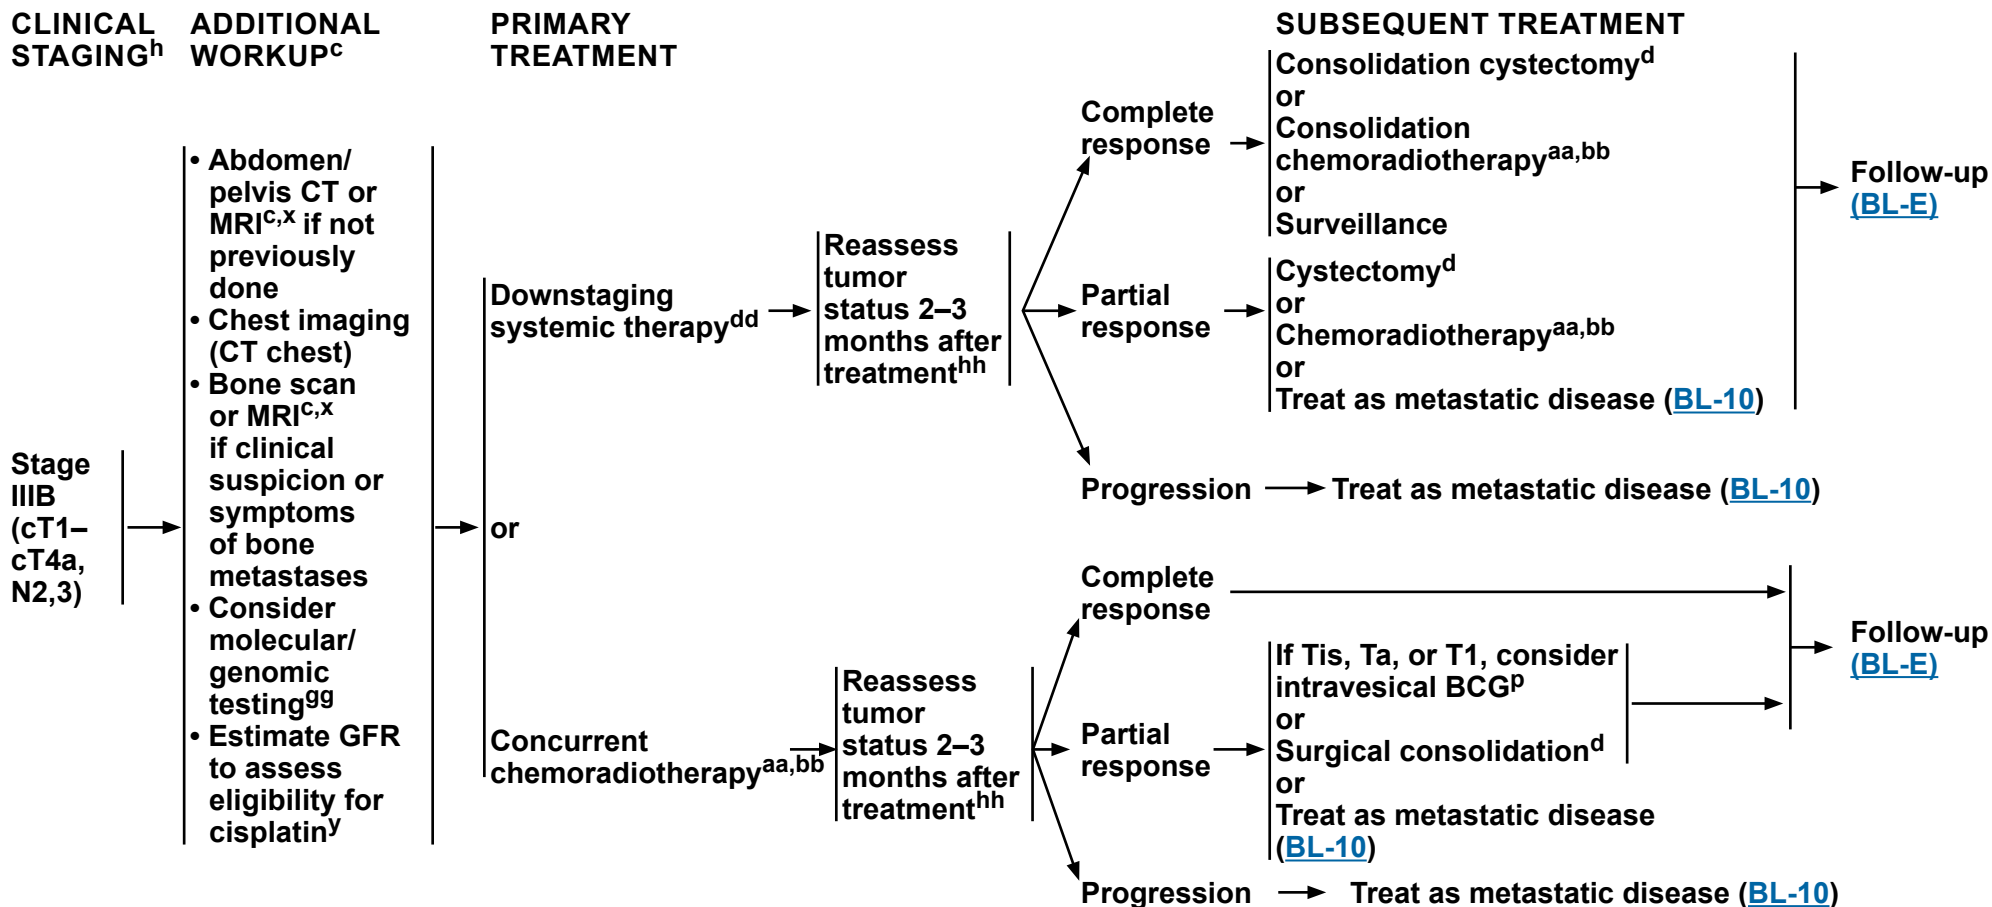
CLINICAL STAGING$^{h}$

ADDITIONAL WORKUP$^{c}$

PRIMARY TREATMENT

SUBSEQUENT TREATMENT

Stage IIIB (cT1–cT4a, N2,3)

• Abdomen/ pelvis CT or MRI$^{c,x}$ if not previously done
• Chest imaging (CT chest)
• Bone scan or MRI$^{c,x}$ if clinical suspicion or symptoms of bone metastases
• Consider molecular/ genomic testing$^{gg}$
• Estimate GFR to assess eligibility for cisplatin$^{y}$

Downstaging systemic therapy$^{dd}$

Reassess tumor status 2–3 months after treatment$^{hh}$

Complete response

Consolidation cystectomy$^{d}$
or
Consolidation chemoradiotherapy$^{aa,bb}$
or
Surveillance

Follow-up (BL-E)

Partial response

Cystectomy$^{d}$
or
Chemoradiotherapy$^{aa,bb}$
or
Treat as metastatic disease (BL-10)

Progression

Treat as metastatic disease (BL-10)

or

Concurrent chemoradiotherapy$^{aa,bb}$

Reassess tumor status 2–3 months after treatment$^{hh}$

Complete response

Follow-up (BL-E)

Partial response

If Tis, Ta, or T1, consider intravesical BCG$^{p}$
or
Surgical consolidation$^{d}$
or
Treat as metastatic disease (BL-10)

Progression

Treat as metastatic disease (BL-10)